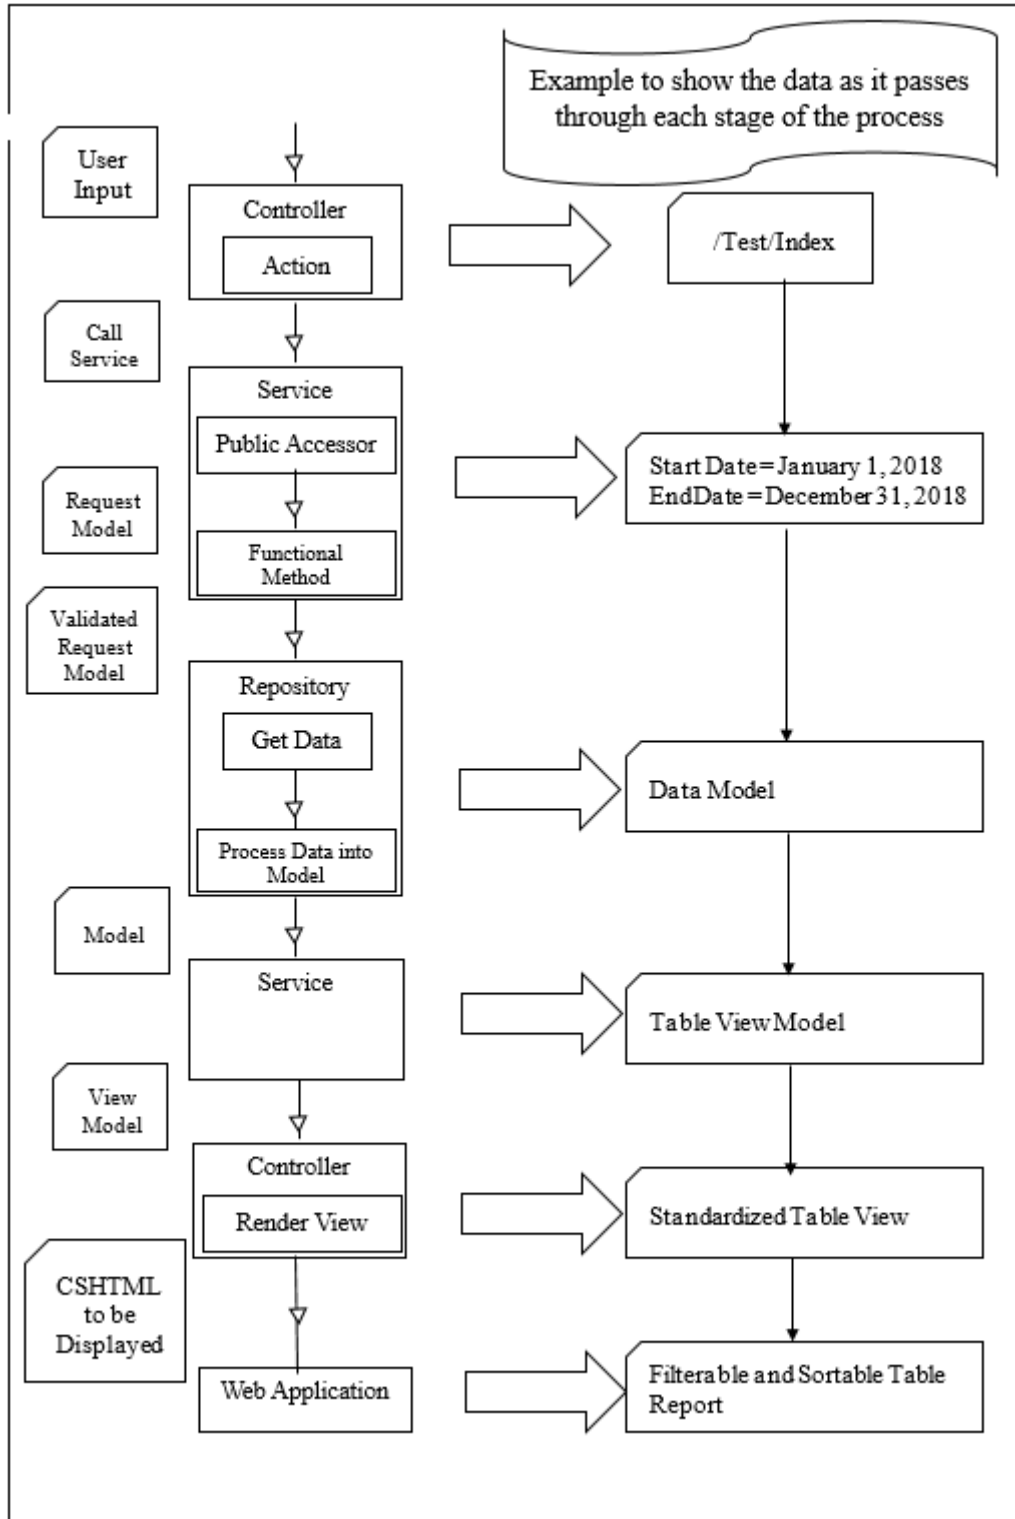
Example to show the data as it passes through each stage of the process

User Input

Controller

Action

/Test/Index

Call Service

Service

Public Accessor

Start Date = January 1, 2018
EndDate = December 31, 2018

Request Model

Functional Method

Validated Request Model

Repository

Get Data

Data Model

Process Data into Model

Model

Service

Table View Model

View Model

Controller

Render View

Standardized Table View

CSHTML to be Displayed

Web Application

Filterable and Sortable Table Report